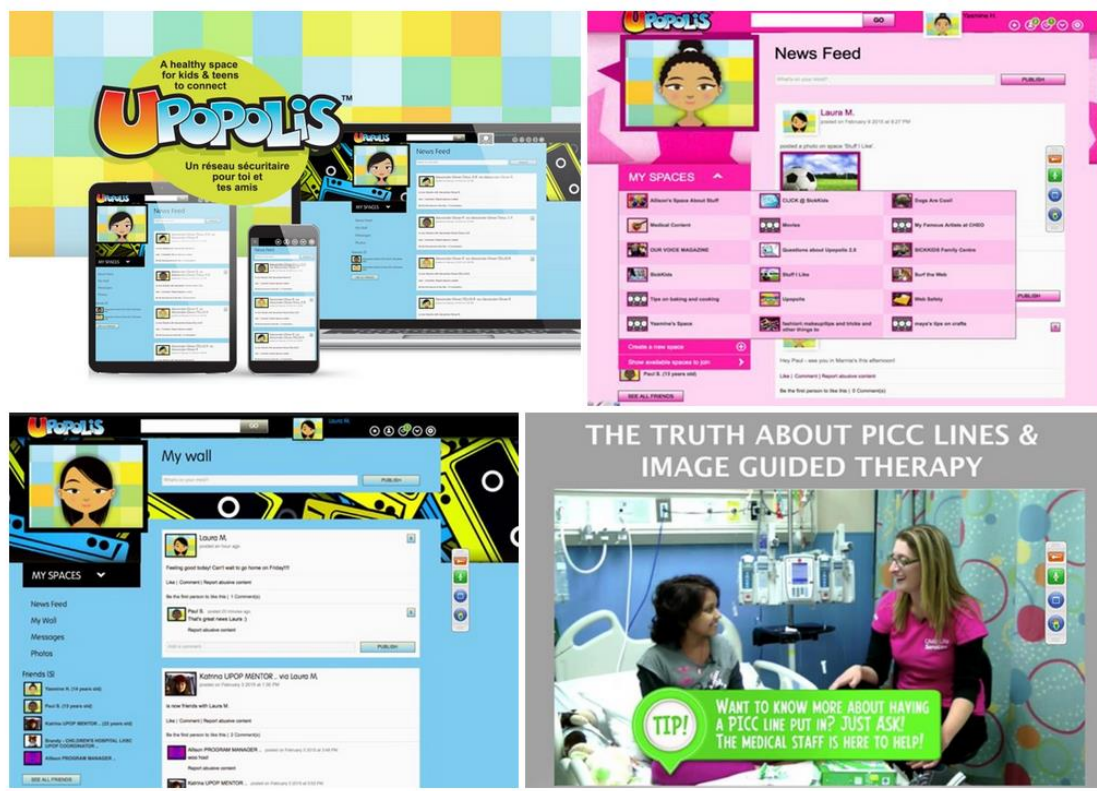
A healthy space for kids & teens to connect

UPOPOLIS™

Un réseau sécuritaire pour toi et tes amis

UPOPOLIS

News Feed

MY SPACES

UPOPOLIS

GO

Yasmine H.

News Feed

What's on your mind?

PUBLISH

Laura M.

posted on February 9 2010 at 8:27 PM

posted a photo on space 'Stuff I Like'.

MY SPACES

Allison's Space About Stuff

CLICK @ SickKids

Dogs Are Cool!

Medical Content

Movies

My Famous Artists at CHEO

OUR VOICE MAGAZINE

Questions about Upopolis 2.0

SICKKIDS Family Centre

SickKids

Stuff I Like

Surf the Web

Tips on baking and cooking

Upopolis

Web Safety

Yasmine's Space

fashion! makeupitips and tricks and other things to

maya's tips on crafts

Create a new space

Show available spaces to join

Hey Paul - see you in Marnie's this afternoon!

Like | Comment | Report abusive content

Be the first person to like this

Paul B. (13 years old)

SEE ALL FRIENDS

PUBLISH

UPOPOLIS

GO

Laura M.

My wall

What's on your mind?

PUBLISH

MY SPACES

News Feed

My Wall

Messages

Photos

Friends (5)

Yasmine H. (14 years old)

Paul B. (13 years old)

Katrina UPOP MENTOR ... (20 years old)

Brandy - CHILDREN'S HOSPITAL LIAIS UPOP COORDINATOR ...

Allison PROGRAM MANAGER ...

SEE ALL FRIENDS

Laura M.

posted an hour ago

Feeling good today! Can't wait to go home on Friday!!!!

Like | Comment | Report abusive content

Be the first person to like this | 1 Comment(s)

Paul B. posted 20 minutes ago

That's great news Laura :)

Report abusive content

Add a comment

PUBLISH

Katrina UPOP MENTOR .. via Laura M.

posted on February 3 2010 at 1:35 PM

is now friends with Laura M.

Like | Comment | Report abusive content

Be the first person to like this | 2 Comment(s)

Allison PROGRAM MANAGER ... posted on February 5 2010 at 4:45 PM

woo hoo!

Katrina UPOP MENTOR ... posted on February 5 2010 at 3:03 PM

THE TRUTH ABOUT PICC LINES & IMAGE GUIDED THERAPY

TIP!

WANT TO KNOW MORE ABOUT HAVING A PICC LINE PUT IN? JUST ASK! THE MEDICAL STAFF IS HERE TO HELP!